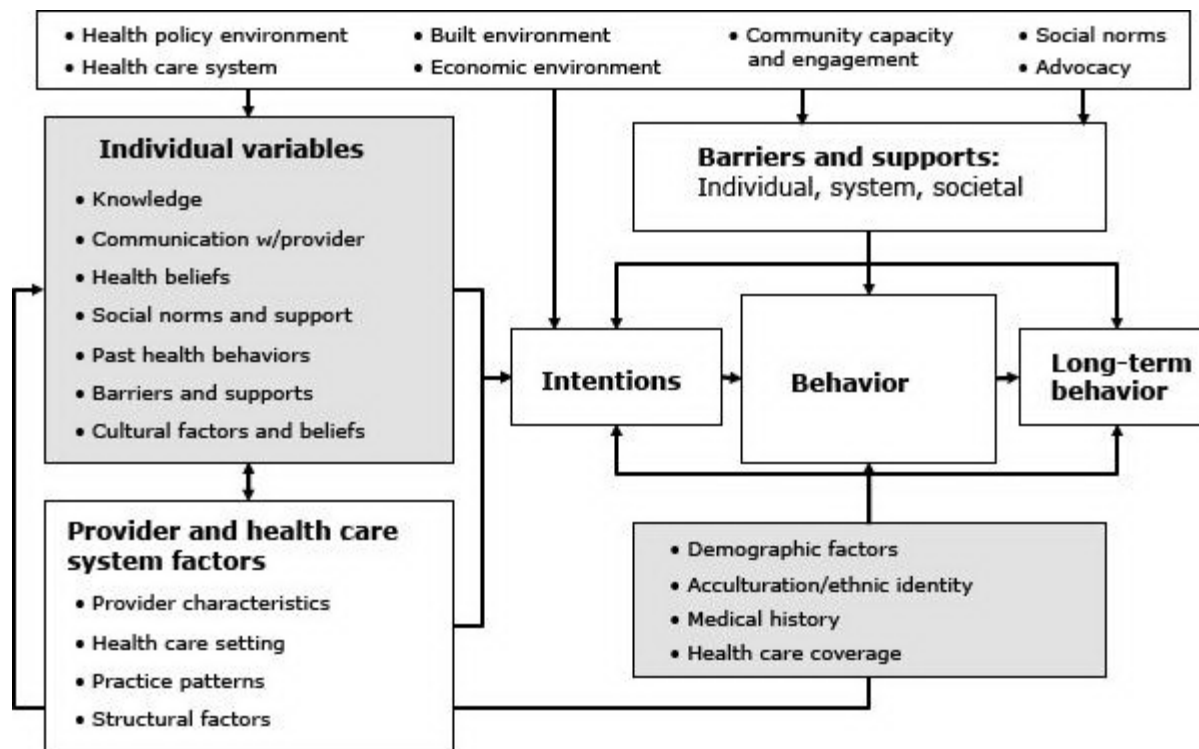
• Health policy environment
• Health care system

• Built environment
• Economic environment

• Community capacity and engagement

• Social norms
• Advocacy

**Individual variables**
• Knowledge
• Communication w/provider
• Health beliefs
• Social norms and support
• Past health behaviors
• Barriers and supports
• Cultural factors and beliefs

**Barriers and supports:**
Individual, system, societal

**Intentions**

**Behavior**

**Long-term behavior**

**Provider and health care system factors**
• Provider characteristics
• Health care setting
• Practice patterns
• Structural factors

• Demographic factors
• Acculturation/ethnic identity
• Medical history
• Health care coverage